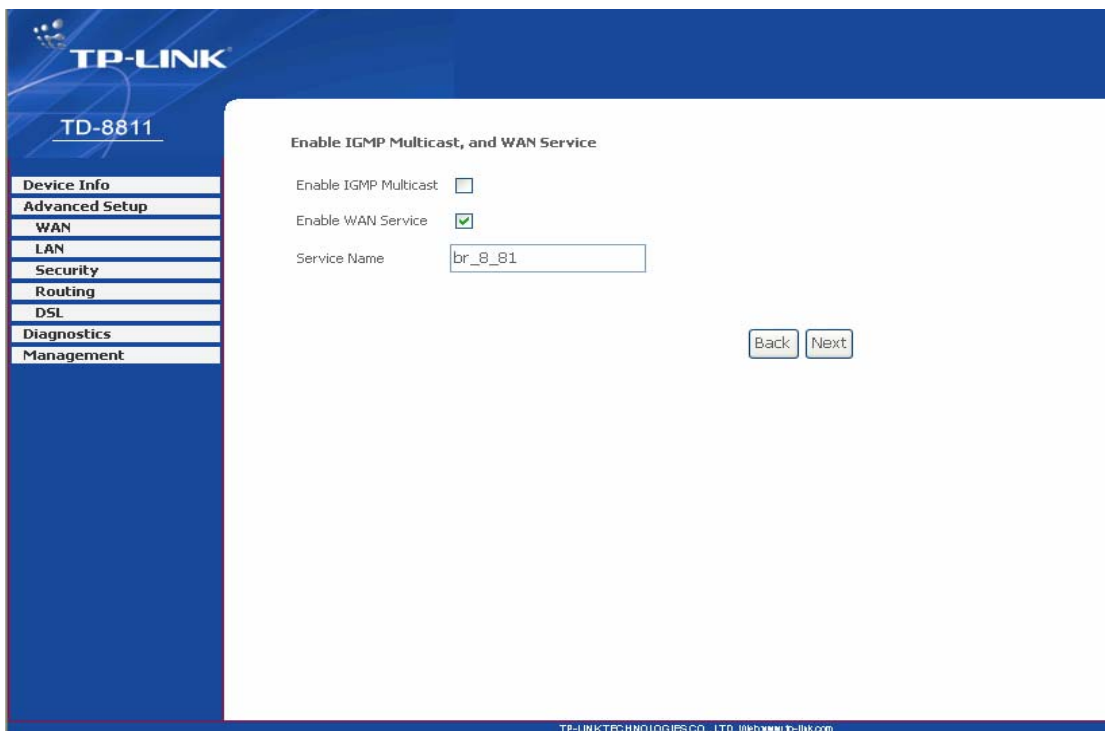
TP-LINK

TD-8811

Device Info
Advanced Setup
WAN
LAN
Security
Routing
DSL
Diagnostics
Management

Enable IGMP Multicast, and WAN Service

Enable IGMP Multicast

Enable WAN Service

Service Name br_8_81

Back Next

TP-LINK TECHNOLOGIES CO., LTD. Web:www.tp-link.com